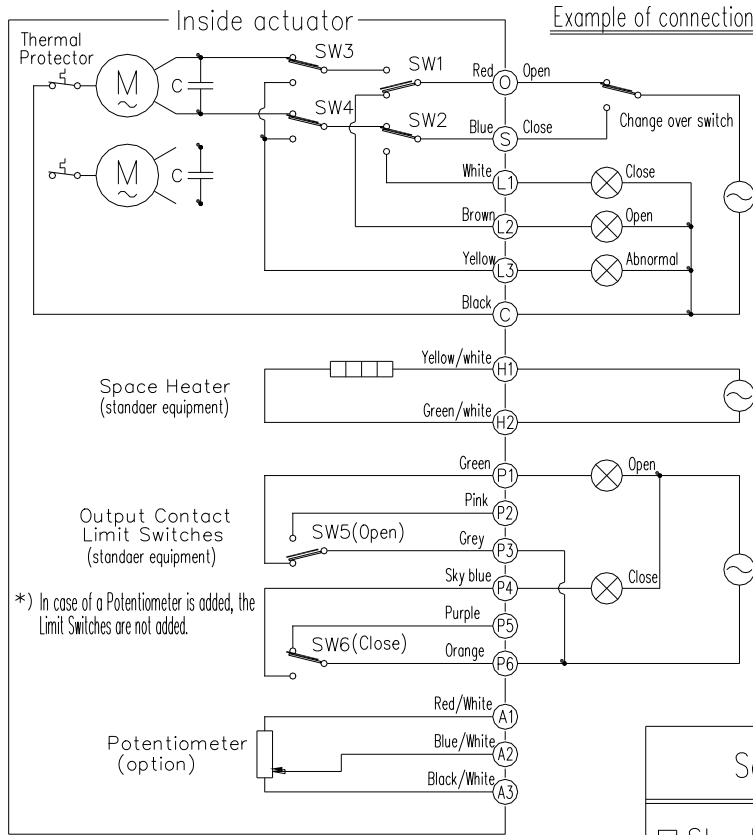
Inside actuator

Example of connection

Thermal Protector

M

C

SW3

SW1

SW4

SW2

M

C

Red O Open

Blue S Close

Change over switch

White L1 Close

Brown L2 Open

Yellow L3 Abnormal

Black C

Yellow/white H1

Space Heater
(standaer equipment)

Green/white H2

Green P1 Open

Pink P2

Output Contact Limit Switches
(standaer equipment)

SW5(Open)

Grey P3

Sky blue P4 Close

*) In case of a Potentiometer is added, the Limit Switches are not added.

Purple P5

SW6(Close)

Orange P6

Red/White A1

Potentiometer
(option)

Blue/White A2

Black/White A3

S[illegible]